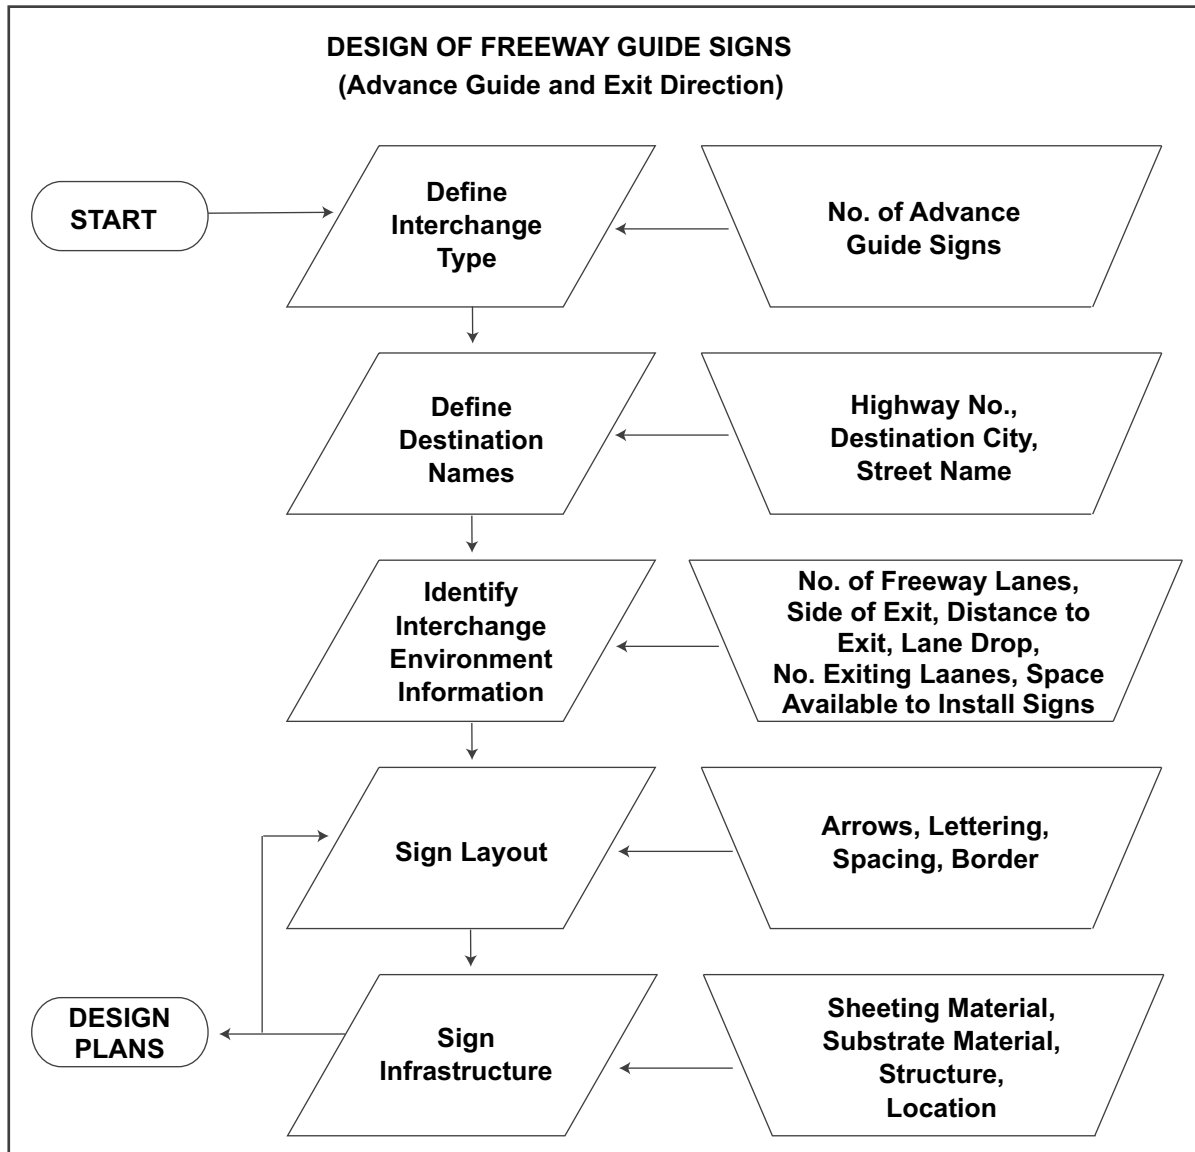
DESIGN OF FREEWAY GUIDE SIGNS
(Advance Guide and Exit Direction)

START

Define Interchange Type

No. of Advance Guide Signs

Define Destination Names

Highway No., Destination City, Street Name

Identify Interchange Environment Information

No. of Freeway Lanes, Side of Exit, Distance to Exit, Lane Drop, No. Exiting Laanes, Space Available to Install Signs

Sign Layout

Arrows, Lettering, Spacing, Border

DESIGN PLANS

Sign Infrastructure

Sheeting Material, Substrate Material, Structure, Location